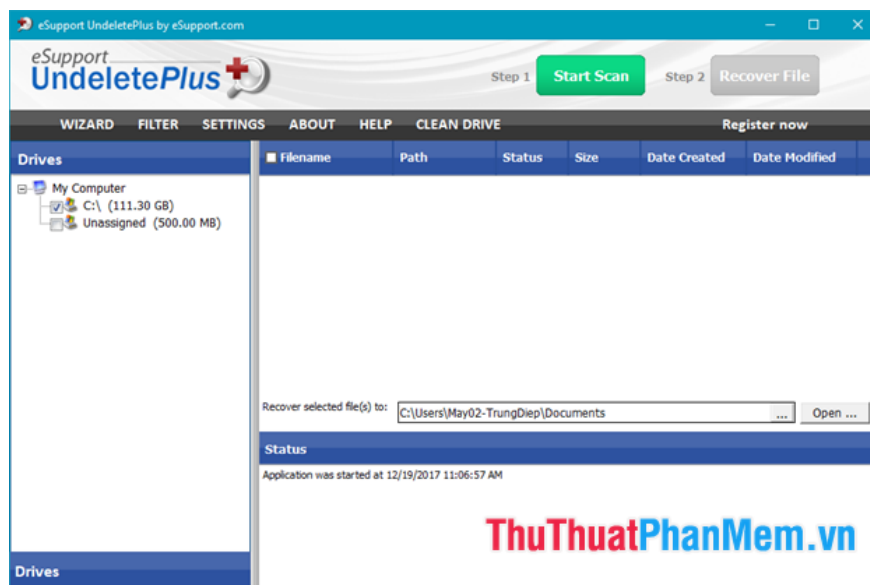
eSupport UndeletePlus by eSupport.com

eSupport
UndeletePlus

Step 1 Start Scan
Step 2 Recover File

WIZARD FILTER SETTINGS ABOUT HELP CLEAN DRIVE
Register now

Drives

My Computer
C:\ (111.30 GB)
Unassigned (500.00 MB)

| Filename | Path | Status | Size | Date Created | Date Modified |
|---|---|---|---|---|---|

Recover selected file(s) to: C:\Users\May02-TrungDiep\Documents ... Open ...

Status

Application was started at 12/19/2017 11:06:57 AM

ThuThuatPhanMem.vn

Drives